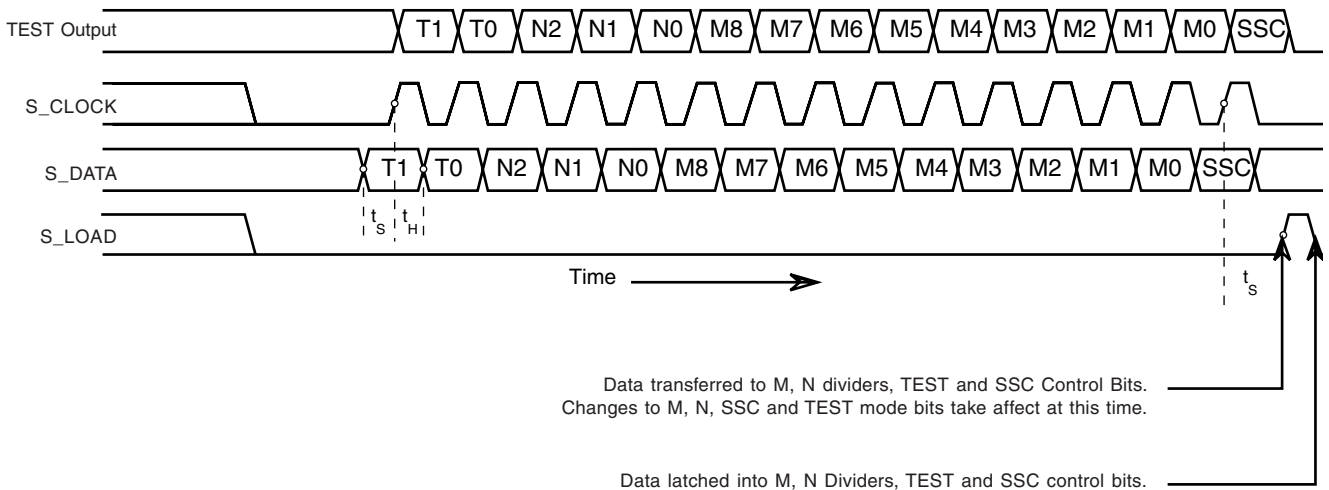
TEST Output

T1 T0 N2 N1 N0 M8 M7 M6 M5 M4 M3 M2 M1 M0 SSC

S_CLOCK

S_DATA

T1 T0 N2 N1 N0 M8 M7 M6 M5 M4 M3 M2 M1 M0 SSC

S_LOAD

$t_S$ $t_H$

Time

$t_S$

Data transferred to M, N dividers, TEST and SSC Control Bits. Changes to M, N, SSC and TEST mode bits take affect at this time.

Data latched into M, N Dividers, TEST and SSC control bits.